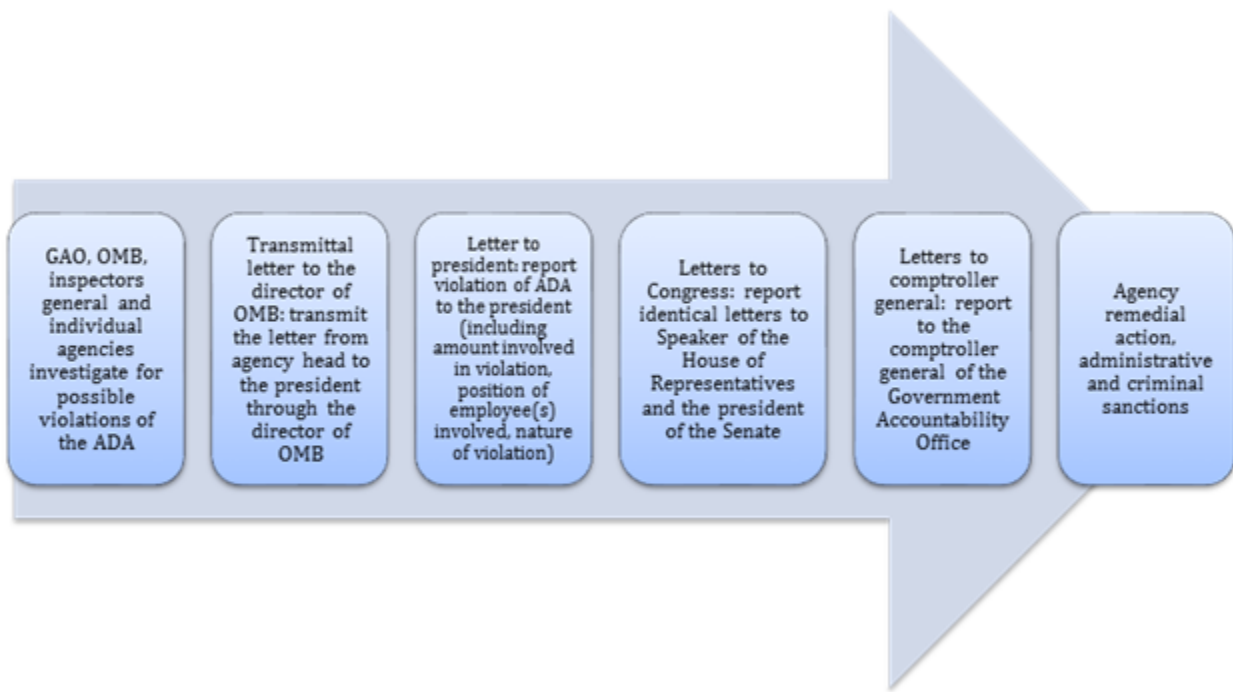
GAO, OMB, inspectors general and individual agencies investigate for possible violations of the ADA

Transmittal letter to the director of OMB: transmit the letter from agency head to the president through the director of OMB

Letter to president: report violation of ADA to the president (including amount involved in violation, position of employee(s) involved, nature of violation)

Letters to Congress: report identical letters to Speaker of the House of Representatives and the president of the Senate

Letters to comptroller general: report to the comptroller general of the Government Accountability Office

Agency remedial action, administrative and criminal sanctions